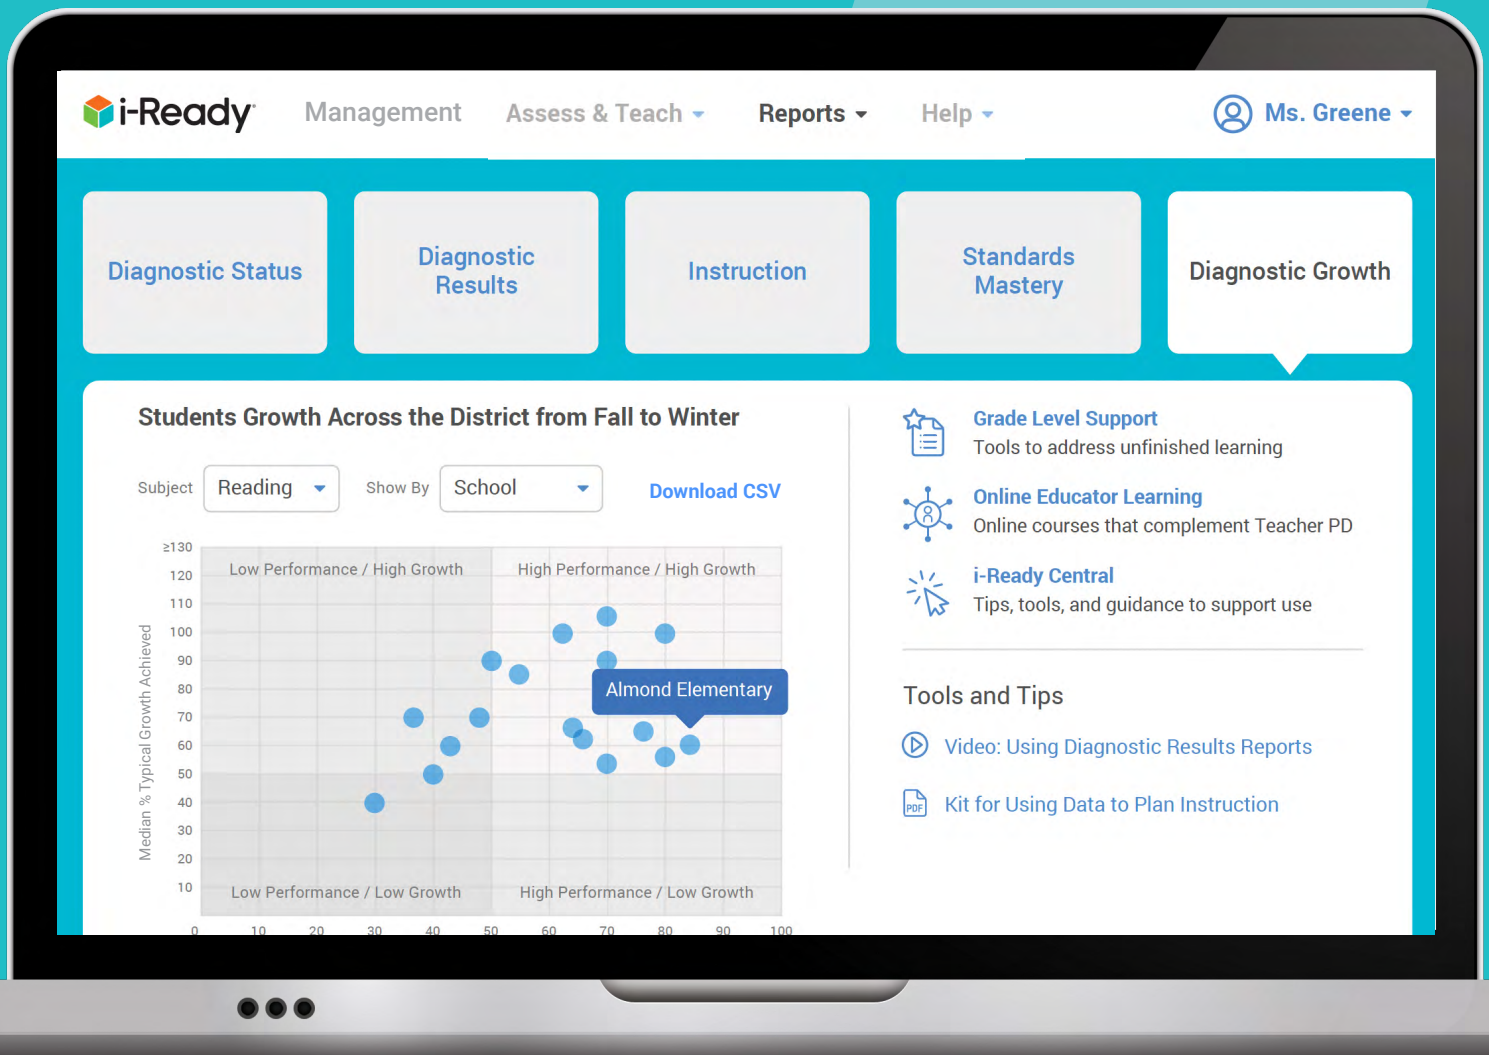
i-Ready Management Assess & Teach Reports Help Ms. Greene

Diagnostic Status

Diagnostic Results

Instruction

Standards Mastery

Diagnostic Growth

Students Growth Across the District from Fall to Winter

Subject Reading Show By School Download CSV

Median % Typical Growth Achieved

≥130
120
110
100
90
80
70
60
50
40
30
20
10

Low Performance / High Growth
High Performance / High Growth
Almond Elementary
Low Performance / Low Growth
High Performance / Low Growth

0 10 20 30 40 50 60 70 80 90 100

Grade Level Support
Tools to address unfinished learning

Online Educator Learning
Online courses that complement Teacher PD

i-Ready Central
Tips, tools, and guidance to support use

Tools and Tips

Video: Using Diagnostic Results Reports

PDF Kit for Using Data to Plan Instruction